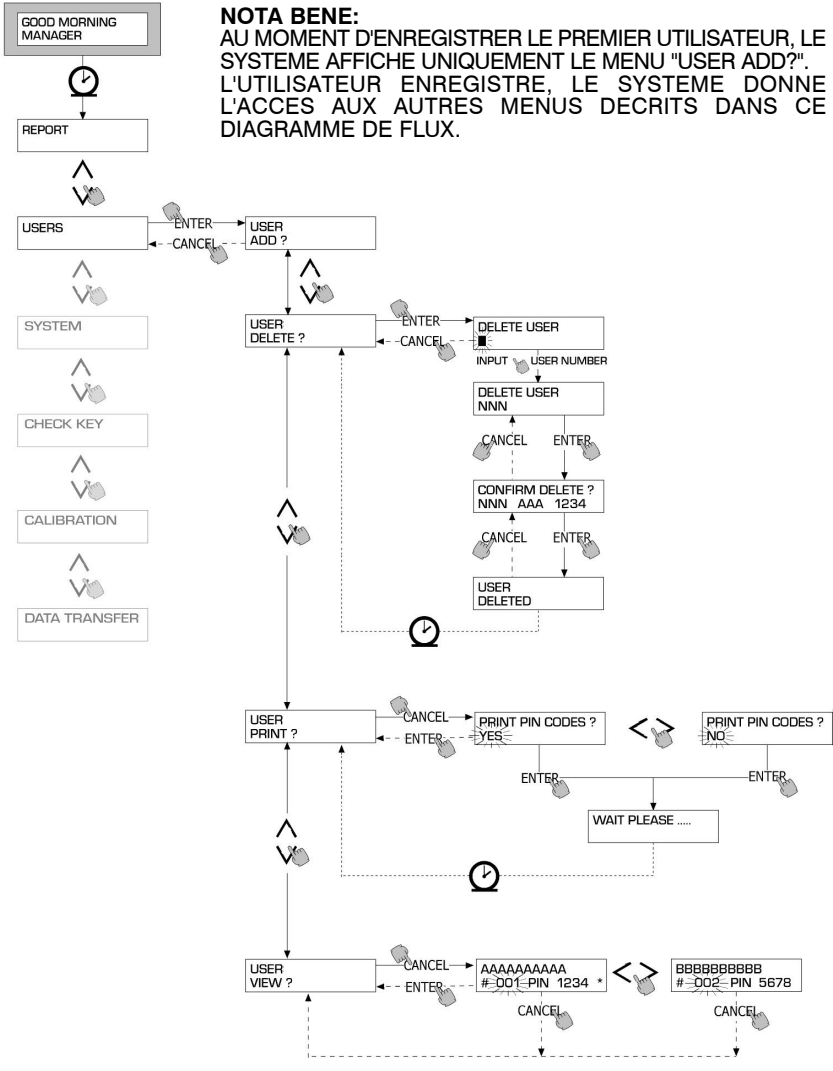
GOOD MORNING MANAGER

NOTA BENE:
AU MOMENT D'ENREGISTRER LE PREMIER UTILISATEUR, LE SYSTEME AFFICHE UNIQUEMENT LE MENU "USER ADD?". L'UTILISATEUR ENREGISTRE, LE SYSTEME DONNE L'ACCES AUX AUTRES MENUS DECRITS DANS CE DIAGRAMME DE FLUX.

REPORT

USERS

ENTER

CANCEL

USER ADD ?

USER DELETE ?

ENTER

CANCEL

DELETE USER

INPUT USER NUMBER

DELETE USER NNN

CANCEL

ENTER

CONFIRM DELETE ? NNN AAA 1234

CANCEL

ENTER

USER DELETED

SYSTEM

CHECK KEY

CALIBRATION

DATA TRANSFER

USER PRINT ?

CANCEL

ENTER

PRINT PIN CODES ? YES

PRINT PIN CODES ? NO

ENTER

ENTER

WAIT PLEASE .....

USER VIEW ?

CANCEL

ENTER

AAAAAAAAAA # 001 PIN 1234 *

BBBBBBBBBB # 002 PIN 5678

CANCEL

CANCEL